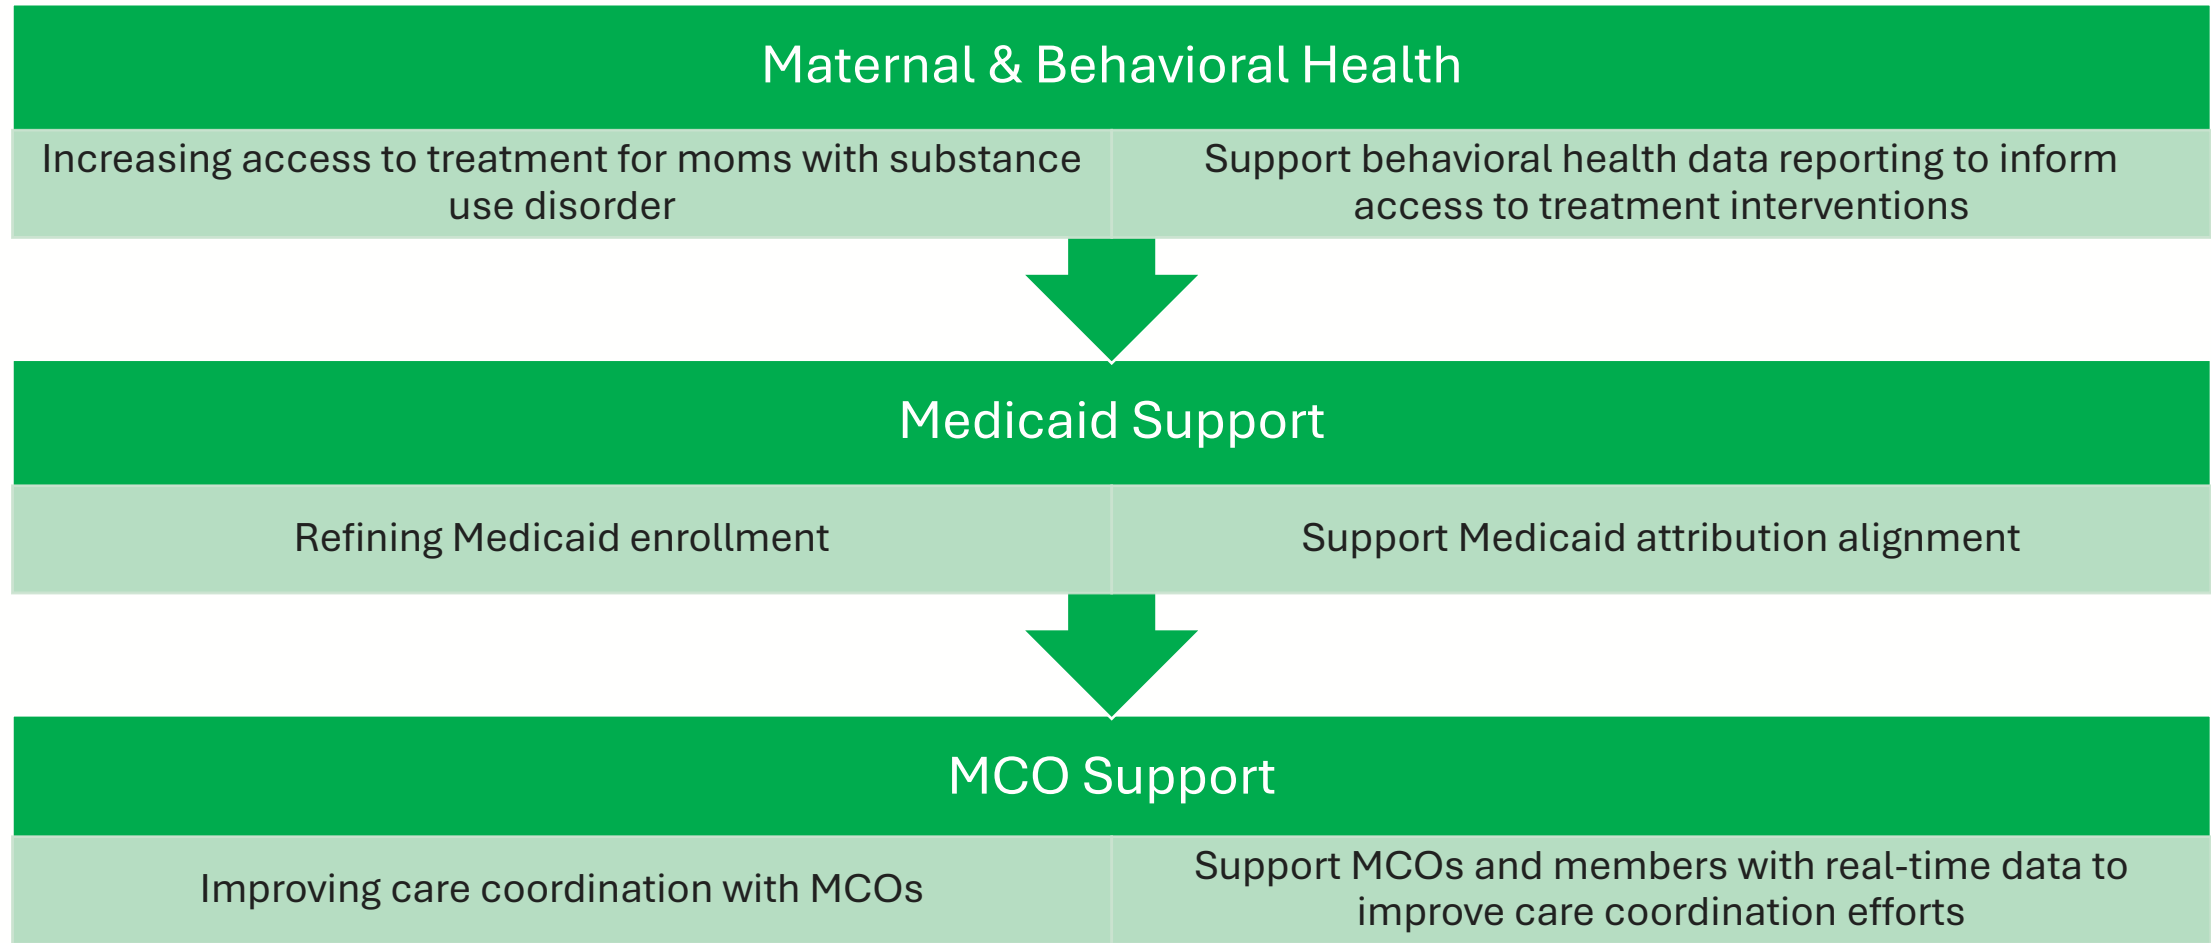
Maternal & Behavioral Health

| Increasing access to treatment for moms with substance use disorder | Support behavioral health data reporting to inform access to treatment interventions |
|---|---|

Medicaid Support

| Refining Medicaid enrollment | Support Medicaid attribution alignment |
|---|---|

MCO Support

| Improving care coordination with MCOs | Support MCOs and members with real-time data to improve care coordination efforts |
|---|---|